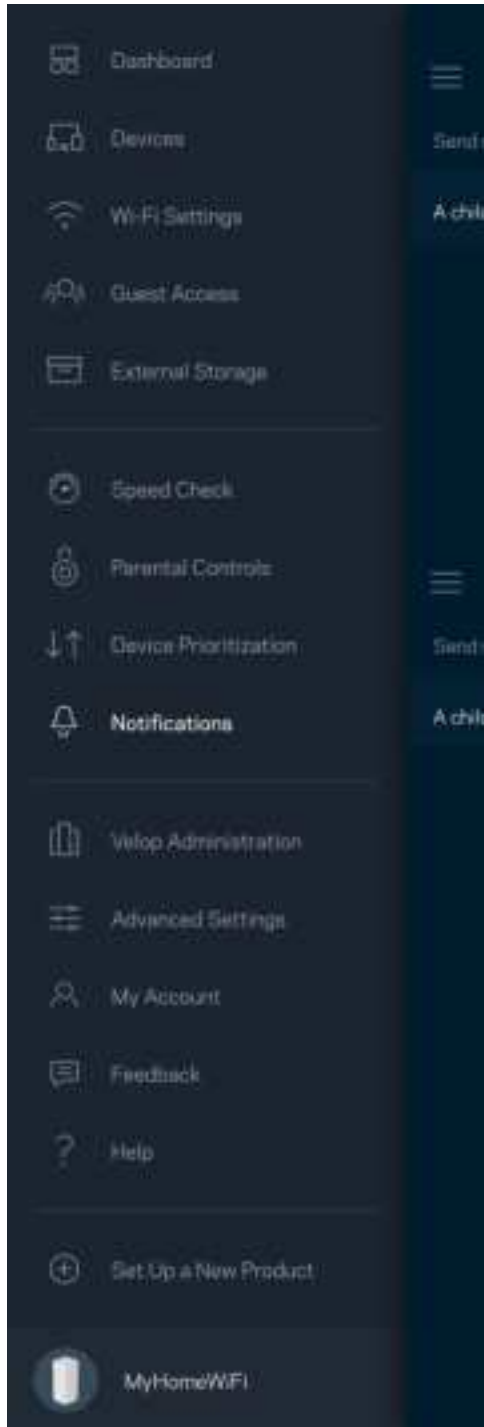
Dashboard

Devices

Wi-Fi Settings

Guest Access

External Storage

Speed Check

Parental Controls

Device Prioritization

Notifications

Velop Administration

Advanced Settings

My Account

Feedback

Help

Set Up a New Product

MyHomeWiFi

Send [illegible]

A chil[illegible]

Send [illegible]

A chil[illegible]